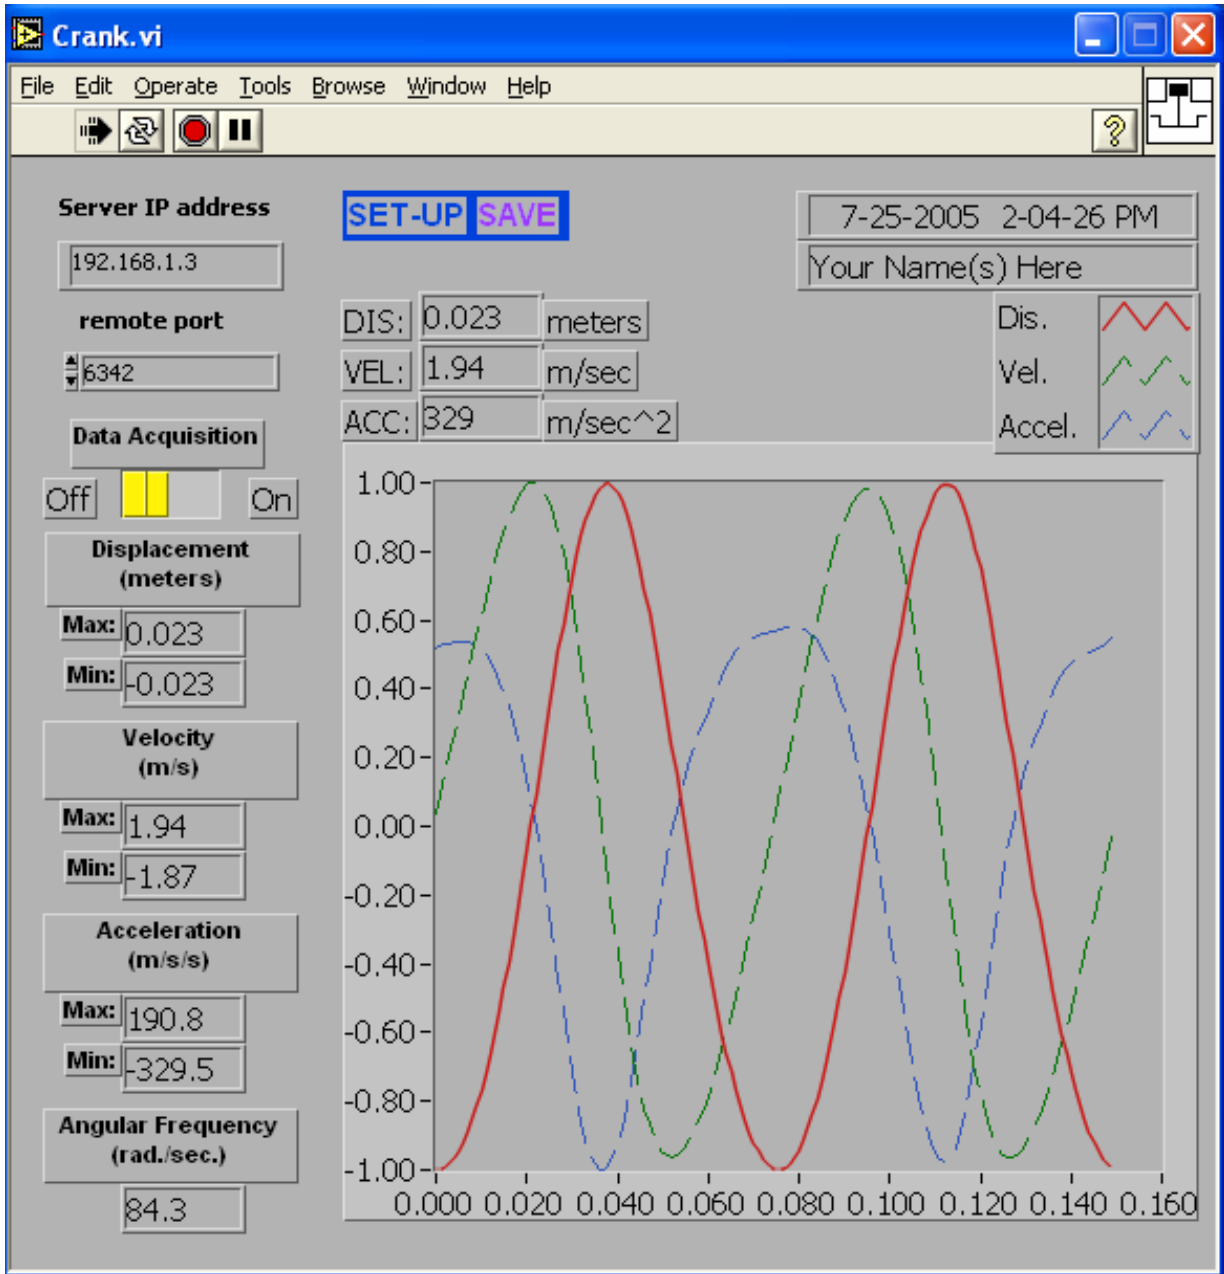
Crank.vi

File Edit Operate Tools Browse Window Help

Server IP address
192.168.1.3
remote port
6342
Data Acquisition
Off On
Displacement (meters)
Max: 0.023
Min: -0.023
Velocity (m/s)
Max: 1.94
Min: -1.87
Acceleration (m/s/s)
Max: 190.8
Min: -329.5
Angular Frequency (rad./sec.)
84.3

SET-UP SAVE

7-25-2005 2-04-26 PM
Your Name(s) Here

DIS: 0.023 meters
VEL: 1.94 m/sec
ACC: 329 m/sec^2

Dis.
Vel.
Accel.

1.00
0.80
0.60
0.40
0.20
0.00
-0.20
-0.40
-0.60
-0.80
-1.00
0.000 0.020 0.040 0.060 0.080 0.100 0.120 0.140 0.160